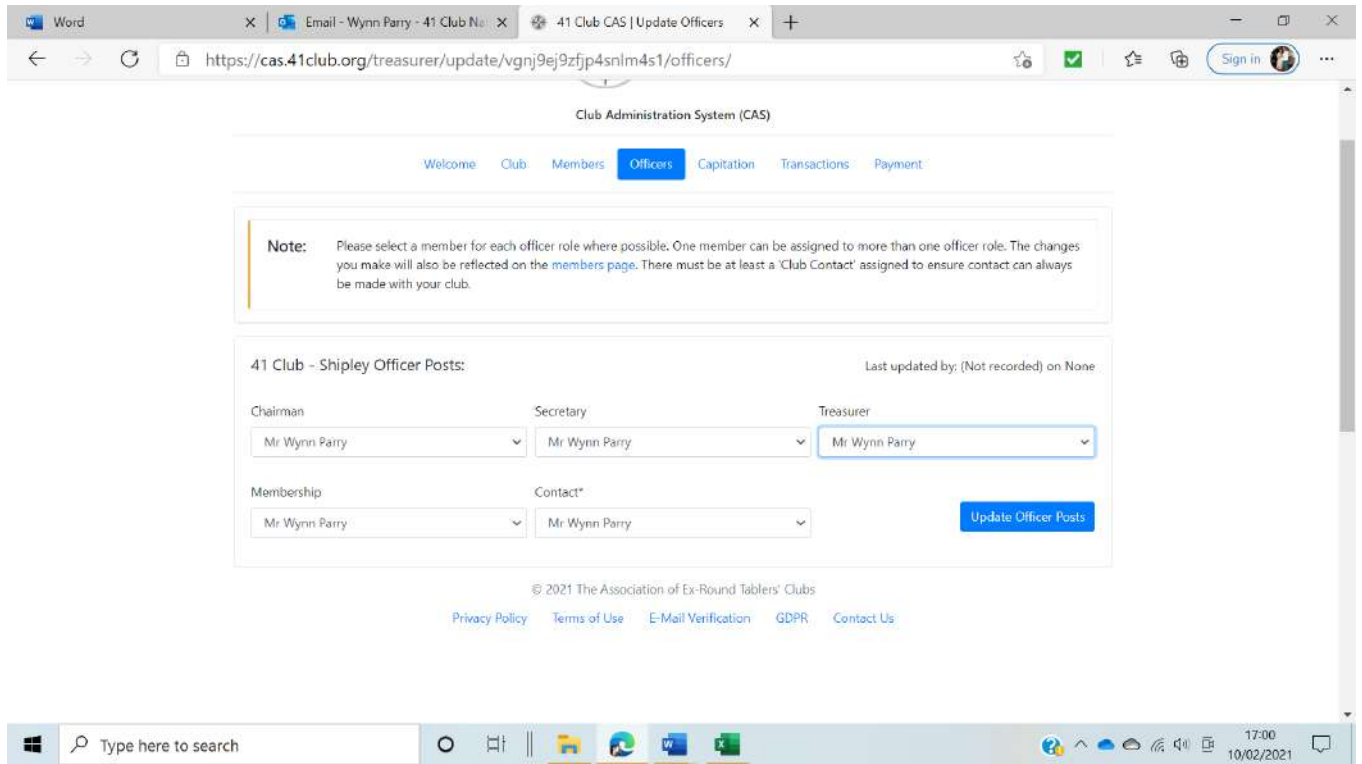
Word
Email - Wynn Parry - 41 Club Na
41 Club CAS | Update Officers
https://cas.41club.org/treasurer/update/vgnj9ej9zfjp4snlm4s1/officers/
Sign in

Club Administration System (CAS)

Welcome Club Members Officers Capitation Transactions Payment

Note: Please select a member for each officer role where possible. One member can be assigned to more than one officer role. The changes you make will also be reflected on the members page. There must be at least a 'Club Contact' assigned to ensure contact can always be made with your club.

41 Club - Shipley Officer Posts:

Last updated by: (Not recorded) on None

Chairman
Mr Wynn Parry

Secretary
Mr Wynn Parry

Treasurer
Mr Wynn Parry

Membership
Mr Wynn Parry

Contact*
Mr Wynn Parry

Update Officer Posts

© 2021 The Association of Ex-Round Tablers' Clubs

Privacy Policy Terms of Use E-Mail Verification GDPR Contact Us

Type here to search

17:00
10/02/2021